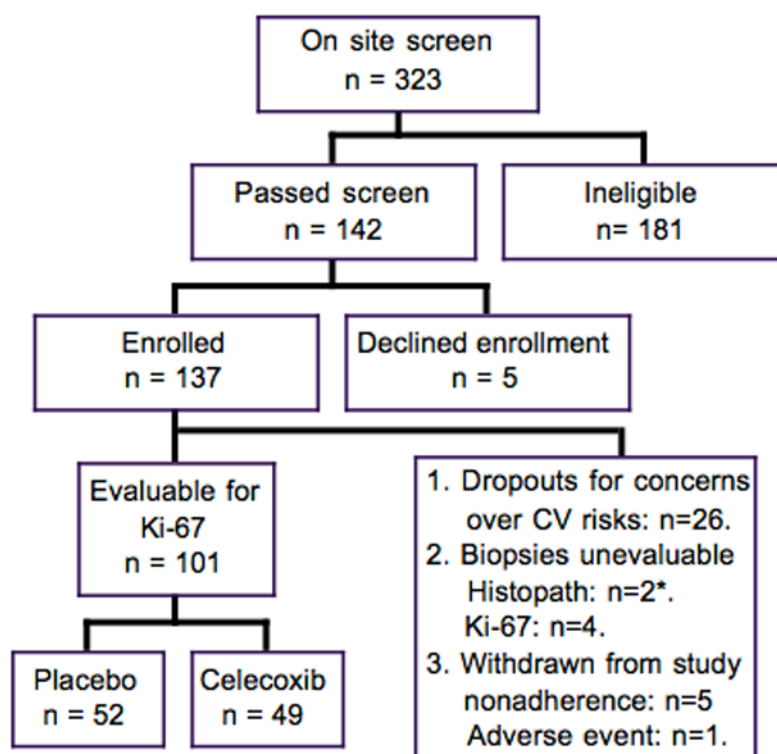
On site screen
n = 323

Passed screen
n = 142

Ineligible
n= 181

Enrolled
n = 137

Declined enrollment
n = 5

Evaluable for Ki-67
n = 101

1. Dropouts for concerns over CV risks: n=26.
2. Biopsies unevaluable Histopath: n=2*. Ki-67: n=4.
3. Withdrawn from study nonadherence: n=5 Adverse event: n=1.

Placebo
n = 52

Celecoxib
n = 49